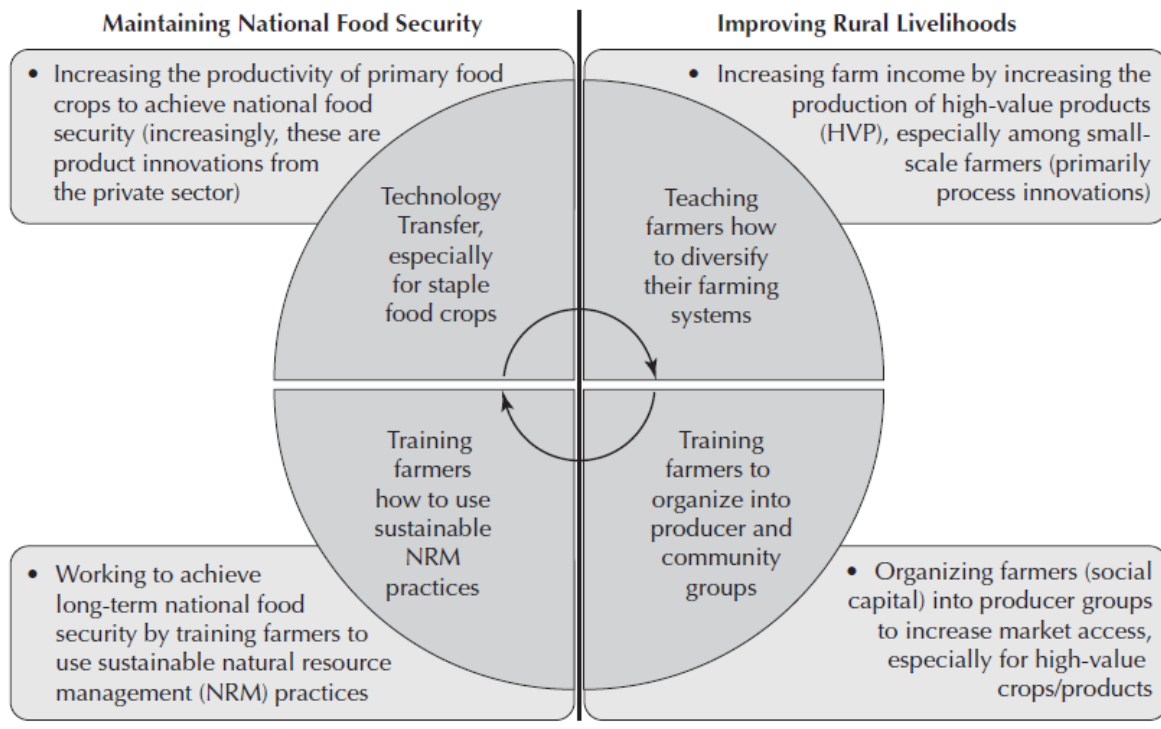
Maintaining National Food Security

Improving Rural Livelihoods

• Increasing the productivity of primary food crops to achieve national food security (increasingly, these are product innovations from the private sector)

• Increasing farm income by increasing the production of high-value products (HVP), especially among small-scale farmers (primarily process innovations)

Technology Transfer, especially for staple food crops

Teaching farmers how to diversify their farming systems

Training farmers how to use sustainable NRM practices

Training farmers to organize into producer and community groups

• Working to achieve long-term national food security by training farmers to use sustainable natural resource management (NRM) practices

• Organizing farmers (social capital) into producer groups to increase market access, especially for high-value crops/products